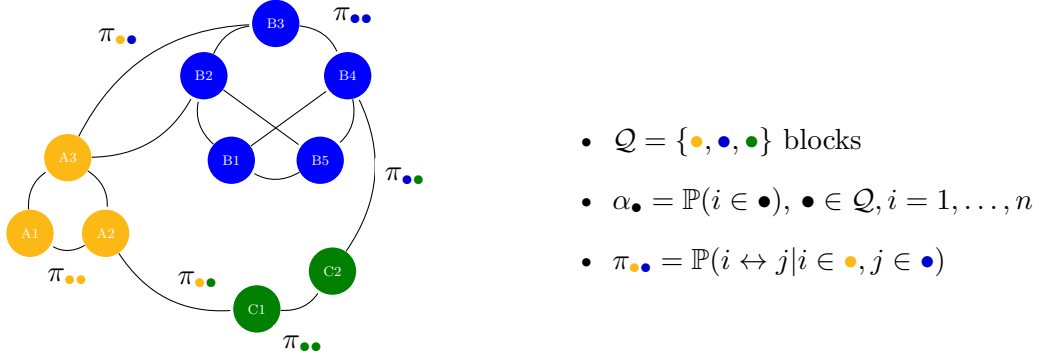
$\pi_{\bullet\bullet}$
B3
$\pi_{\bullet\bullet}$
B2
B4
A3
B1
B5
$\pi_{\bullet\bullet}$
A1
A2
C2
$\pi_{\bullet\bullet}$
$\pi_{\bullet\bullet}$
C1
$\pi_{\bullet\bullet}$

- $\mathcal{Q} = \{\bullet, \bullet, \bullet\}$ blocks
- $\alpha_{\bullet} = \mathbb{P}(i \in \bullet), \bullet \in \mathcal{Q}, i = 1, \ldots, n$
- $\pi_{\bullet\bullet} = \mathbb{P}(i \leftrightarrow j | i \in \bullet, j \in \bullet)$